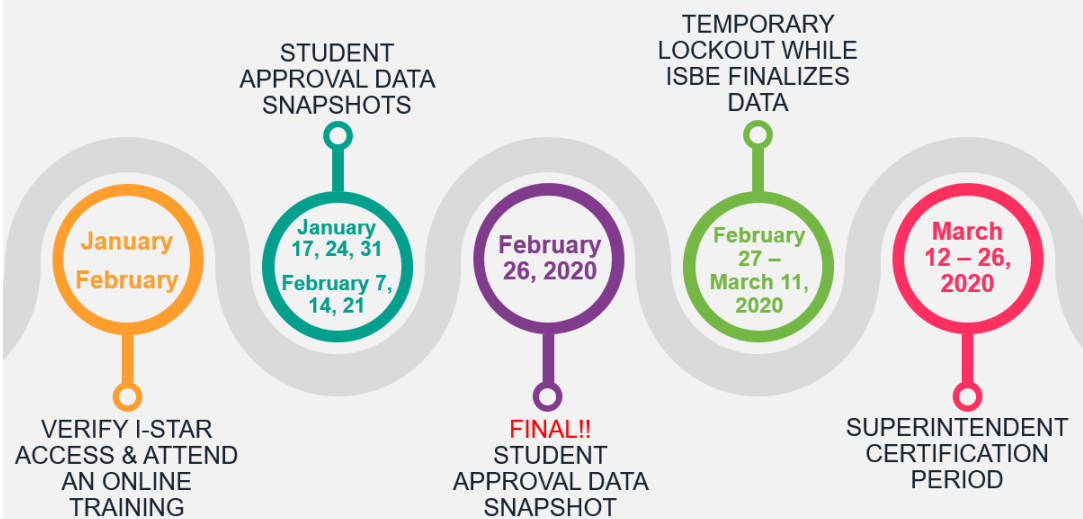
January

February

VERIFY I-STAR ACCESS & ATTEND AN ONLINE TRAINING

STUDENT APPROVAL DATA SNAPSHOTS

January 17, 24, 31

February 7, 14, 21

February 26, 2020

FINAL!! STUDENT APPROVAL DATA SNAPSHOT

TEMPORARY LOCKOUT WHILE ISBE FINALIZES DATA

February 27 – March 11, 2020

March 12 – 26, 2020

SUPERINTENDENT CERTIFICATION PERIOD